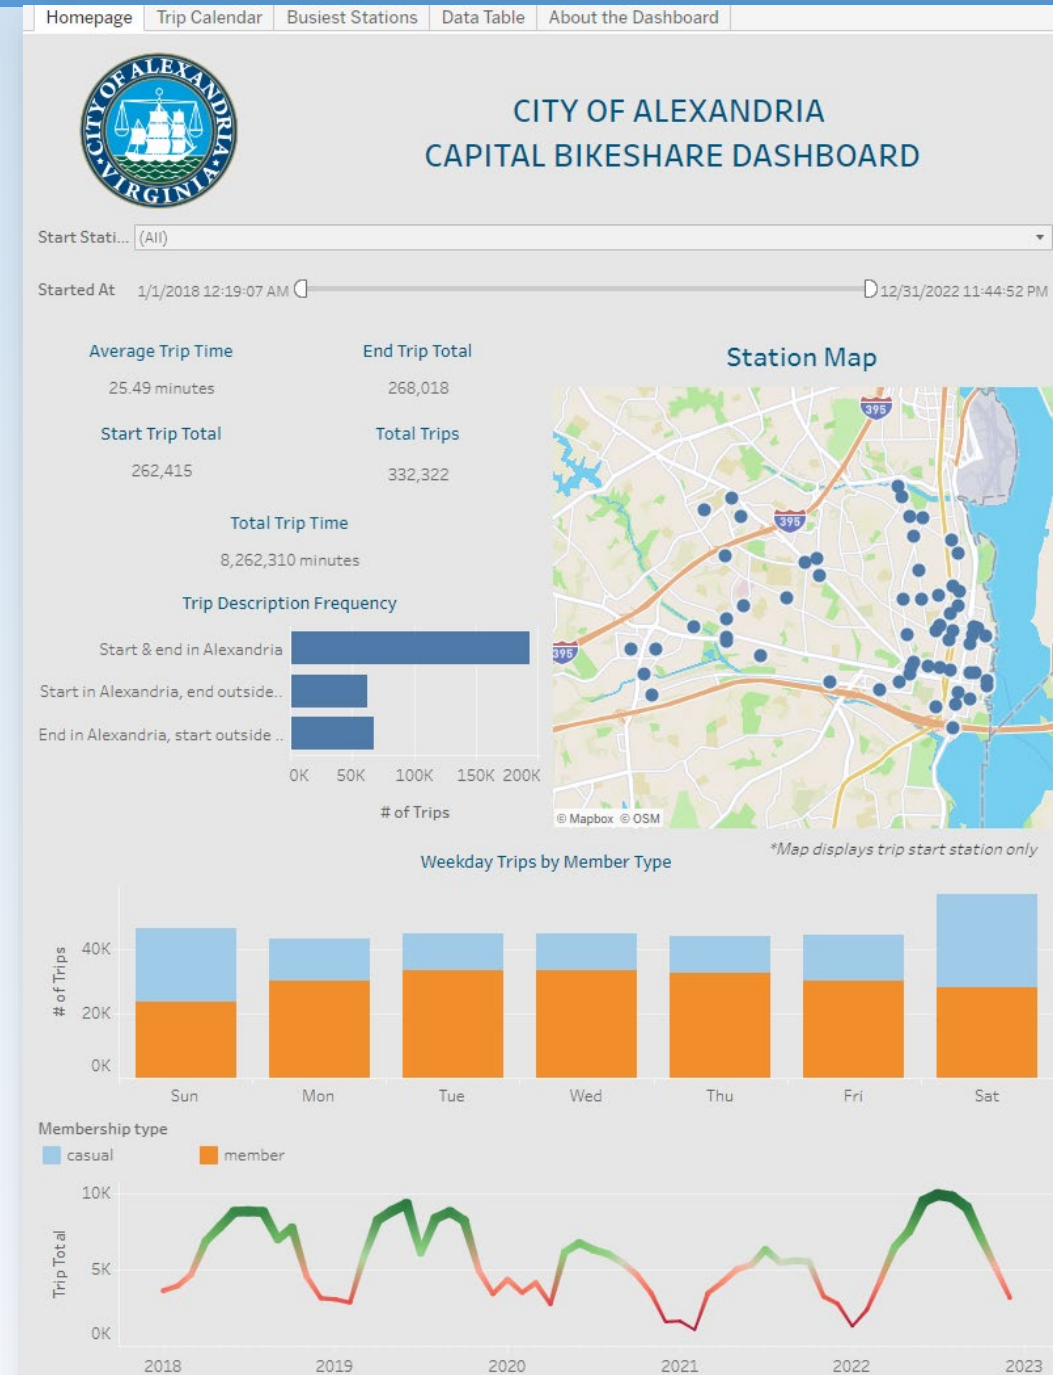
Homepage | Trip Calendar | Busiest Stations | Data Table | About the Dashboard

CITY OF ALEXANDRIA VIRGINIA

CITY OF ALEXANDRIA
CAPITAL BIKESHARE DASHBOARD

Start Stati... (All)

Started At 1/1/2018 12:19:07 AM 12/31/2022 11:44:52 PM

Average Trip Time
25.49 minutes

End Trip Total
268,018

Start Trip Total
262,415

Total Trips
332,322

Total Trip Time
8,262,310 minutes

Trip Description Frequency

Start & end in Alexandria
Start in Alexandria, end outside..
End in Alexandria, start outside ..

0K 50K 100K 150K 200K
# of Trips

Station Map

395
395
395

© Mapbox © OSM

*Map displays trip start station only

Weekday Trips by Member Type

40K
20K
0K
# of Trips

Sun Mon Tue Wed Thu Fri Sat

Membership type
casual
member

10K
5K
0K
Trip Total

2018 2019 2020 2021 2022 2023